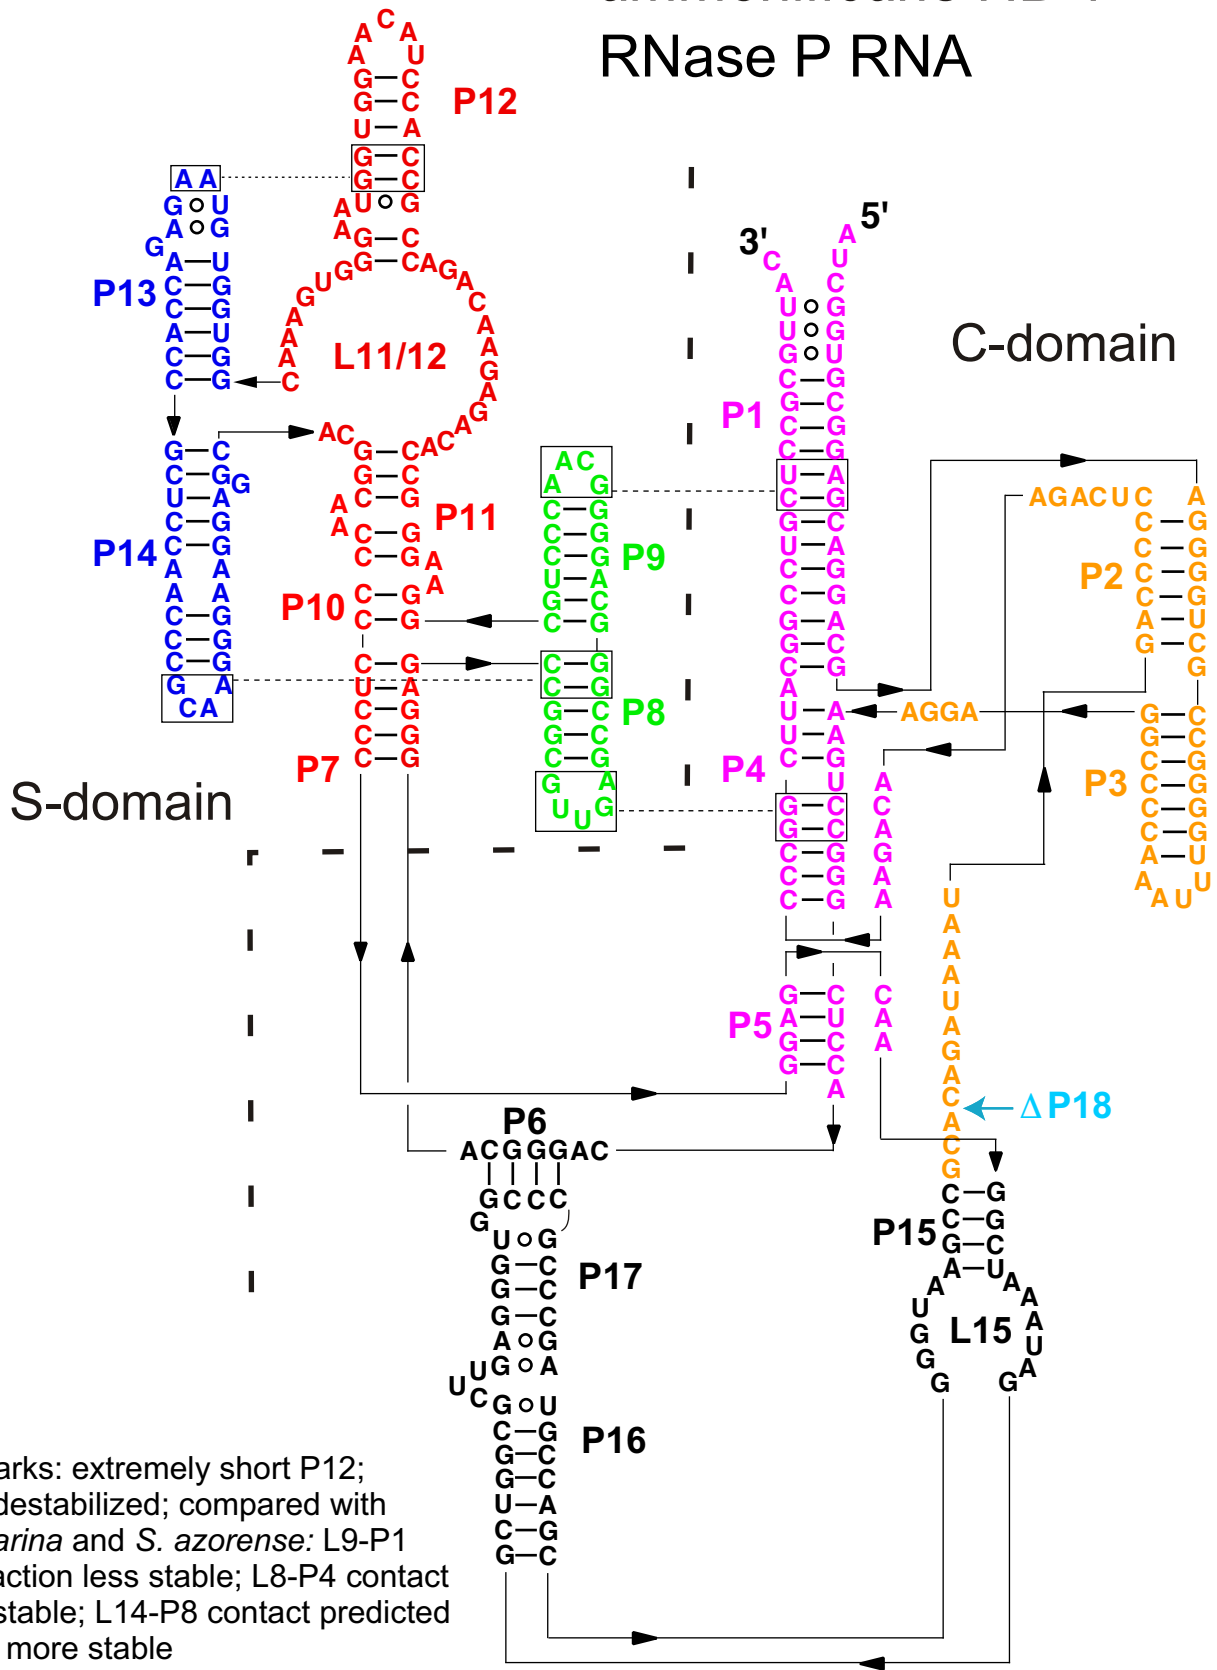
RNase P RNA

C-domain

S-domain

P12

L11/12

P13

P14

P11

P10

P9

P8

P7

P1

P4

P2

P3

P5

P6

P17

P16

P15

L15

3'

5'

ΔP18

AGGA

AGACUC

arks: extremely short P12; destabilized; compared with arina and S. azorense: L9-P1 action less stable; L8-P4 contact stable; L14-P8 contact predicted more stable